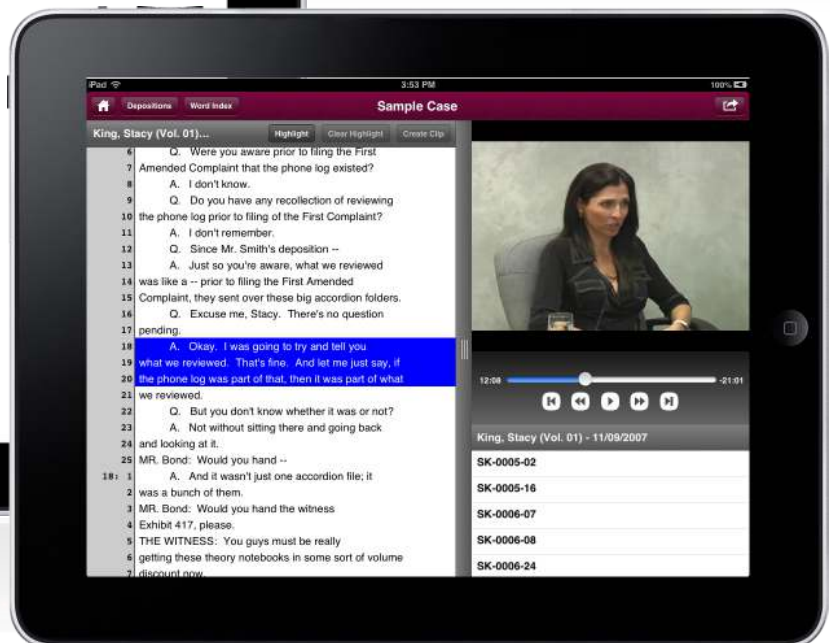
iPad	3:53 PM	100%

Depositions	Word Index	Sample Case

King, Stacy (Vol. 01)...	Highlight	Clear Highlight	Create Clip

6 Q. Were you aware prior to filing the First
7 Amended Complaint that the phone log existed?
8 A. I don't know.
9 Q. Do you have any recollection of reviewing
10 the phone log prior to filing of the First Complaint?
11 A. I don't remember.
12 Q. Since Mr. Smith's deposition --
13 A. Just so you're aware, what we reviewed
14 was like a -- prior to filing the First Amended
15 Complaint, they sent over these big accordion folders.
16 Q. Excuse me, Stacy. There's no question
17 pending.
18 A. Okay. I was going to try and tell you
19 what we reviewed. That's fine. And let me just say, if
20 the phone log was part of that, then it was part of what
21 we reviewed.
22 Q. But you don't know whether it was or not?
23 A. Not without sitting there and going back
24 and looking at it.
25 MR. Bond: Would you hand --
18: 1 A. And it wasn't just one accordion file; it
2 was a bunch of them.
3 MR. Bond: Would you hand the witness
4 Exhibit 417, please.
5 THE WITNESS: You guys must be really
6 getting these theory notebooks in some sort of volume
7 discount now.

12:08	-21:01

King, Stacy (Vol. 01) - 11/09/2007

SK-0005-02
SK-0005-16
SK-0006-07
SK-0006-08
SK-0006-24